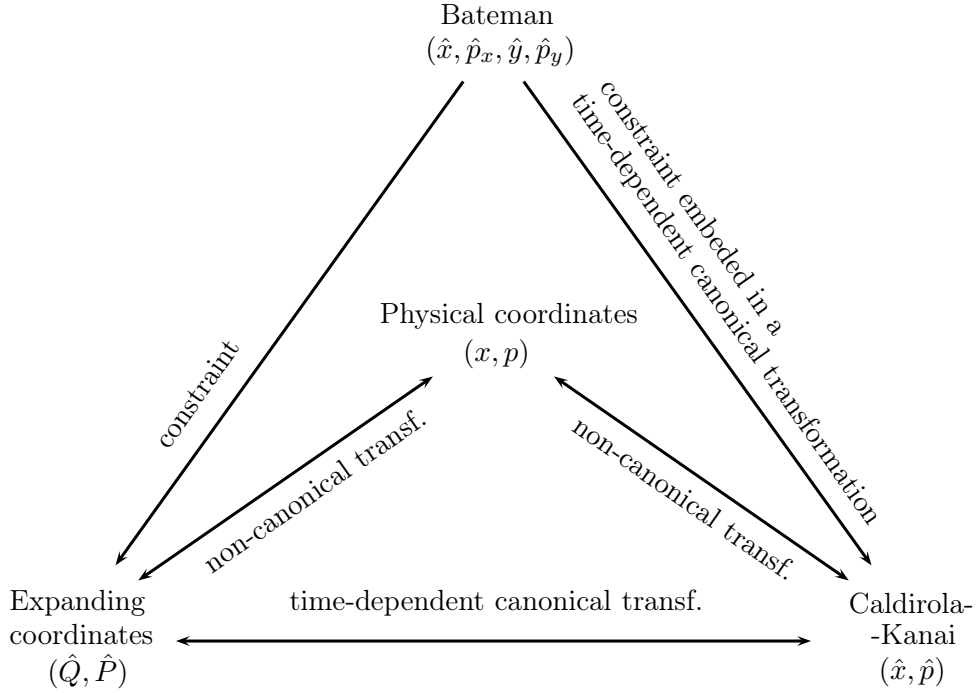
Bateman
$(\hat{x}, \hat{p}_x, \hat{y}, \hat{p}_y)$

constraint embeded in a time-dependent canonical transformation

Physical coordinates
$(x, p)$

constraint

non-canonical transf.

non-canonical transf.

Expanding coordinates
$(\hat{Q}, \hat{P})$

time-dependent canonical transf.

Caldirola--Kanai
$(\hat{x}, \hat{p})$